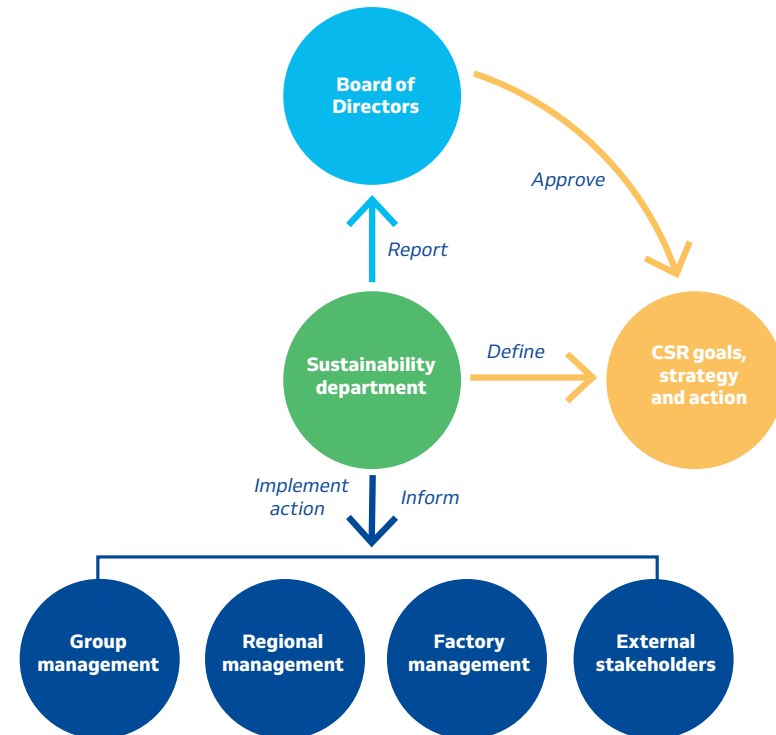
Board of Directors

Approve

Report

Sustainability department

Define

CSR goals, strategy and action

Implement action

Inform

Group management

Regional management

Factory management

External stakeholders